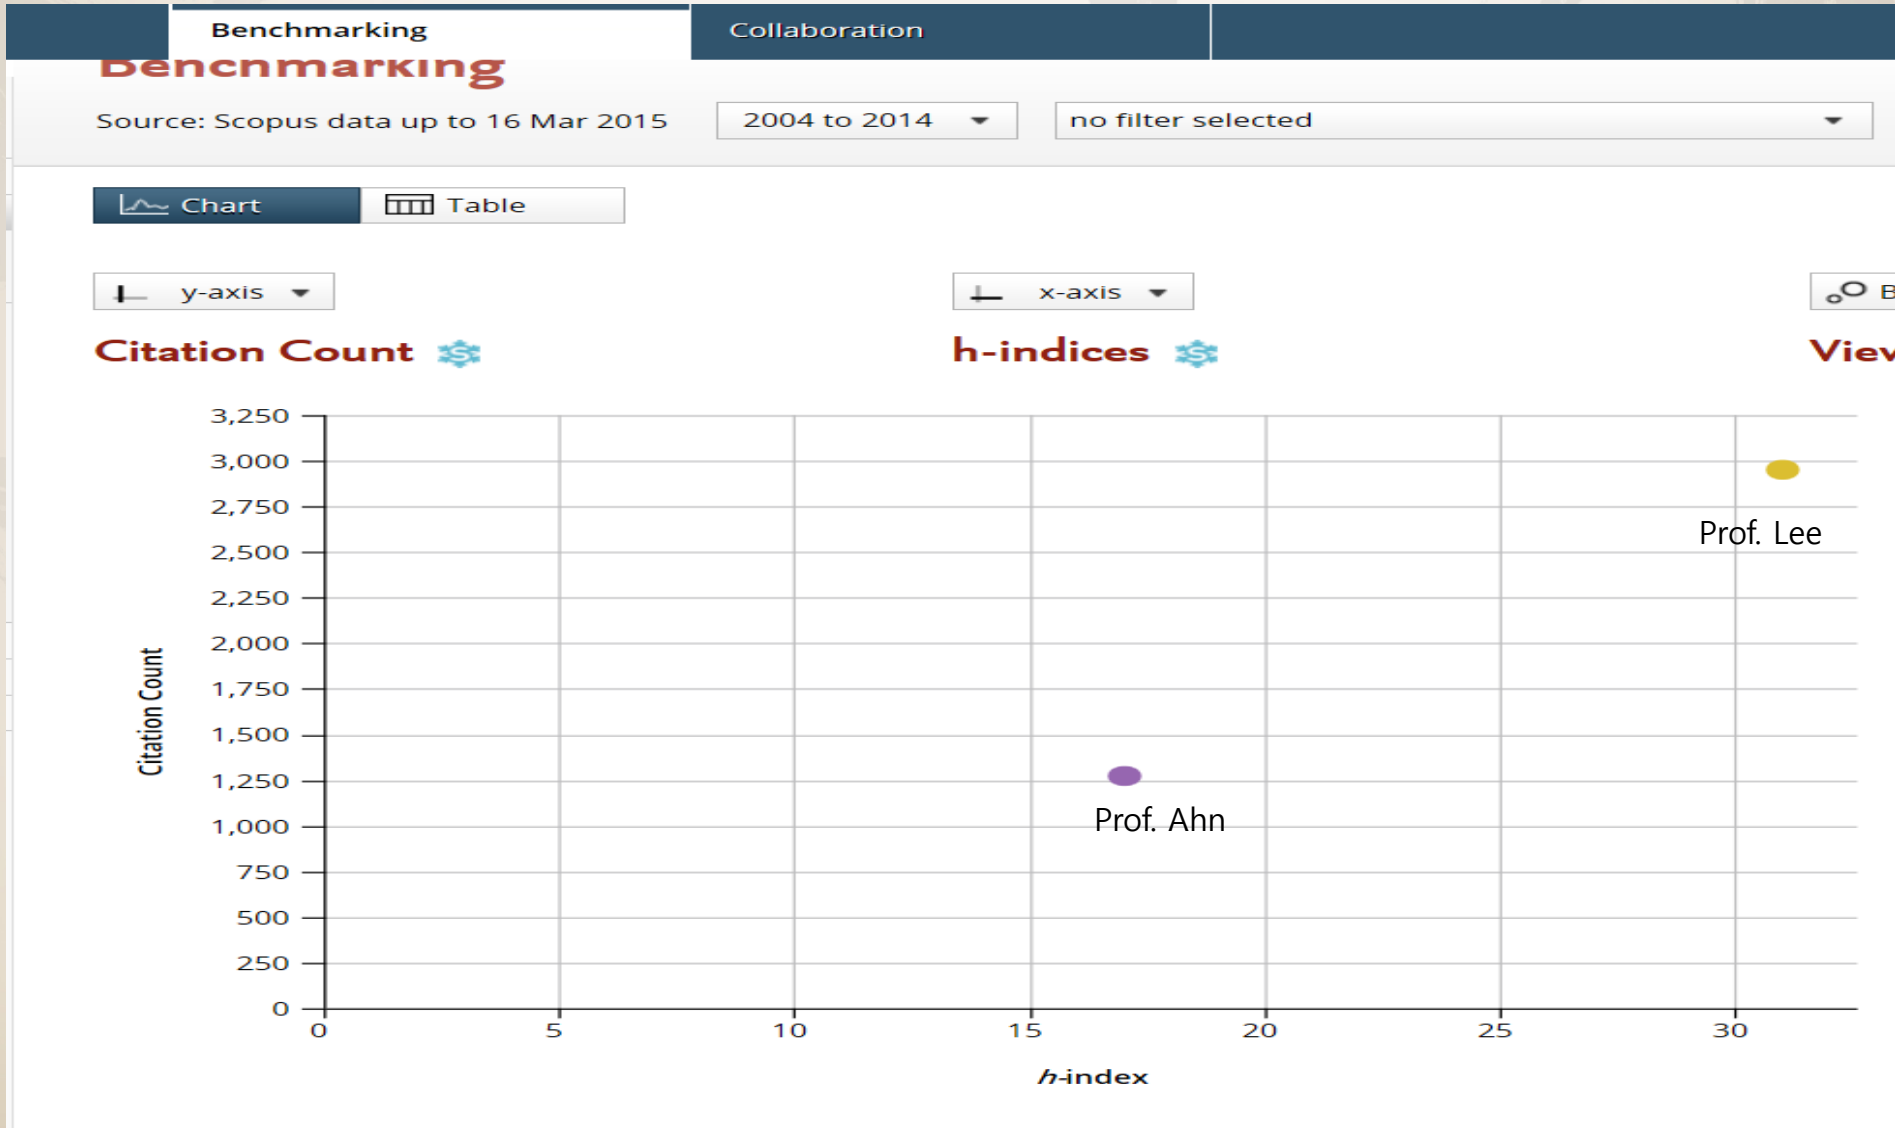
Benchmarking

Collaboration

Benchmarking

Source: Scopus data up to 16 Mar 2015

2004 to 2014

no filter selected

Chart

Table

y-axis

x-axis

B

Citation Count

h-indices

Viev

3,250
3,000
2,750
2,500
2,250
2,000
1,750
1,500
1,250
1,000
750
500
250
0

Citation Count

Prof. Lee

Prof. Ahn

0
5
10
15
20
25
30

$h$-index